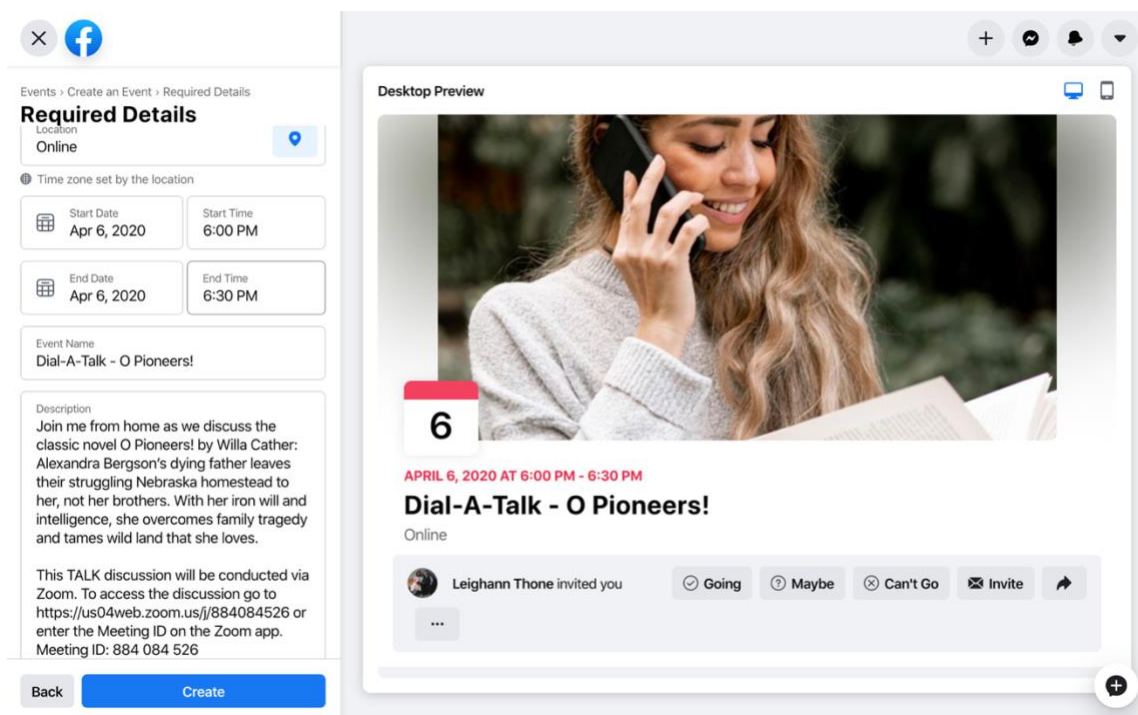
Events › Create an Event › Required Details
Required Details

Location
Online

Time zone set by the location

Start Date
Apr 6, 2020

Start Time
6:00 PM

End Date
Apr 6, 2020

End Time
6:30 PM

Event Name
Dial-A-Talk - O Pioneers!

Description
Join me from home as we discuss the classic novel O Pioneers! by Willa Cather: Alexandra Bergson's dying father leaves their struggling Nebraska homestead to her, not her brothers. With her iron will and intelligence, she overcomes family tragedy and tames wild land that she loves.

This TALK discussion will be conducted via Zoom. To access the discussion go to https://us04web.zoom.us/j/884084526 or enter the Meeting ID on the Zoom app. Meeting ID: 884 084 526

Back

Create

Desktop Preview

6

APRIL 6, 2020 AT 6:00 PM - 6:30 PM

Dial-A-Talk - O Pioneers!

Online

Leighann Thone invited you

Going

Maybe

Can't Go

Invite

...